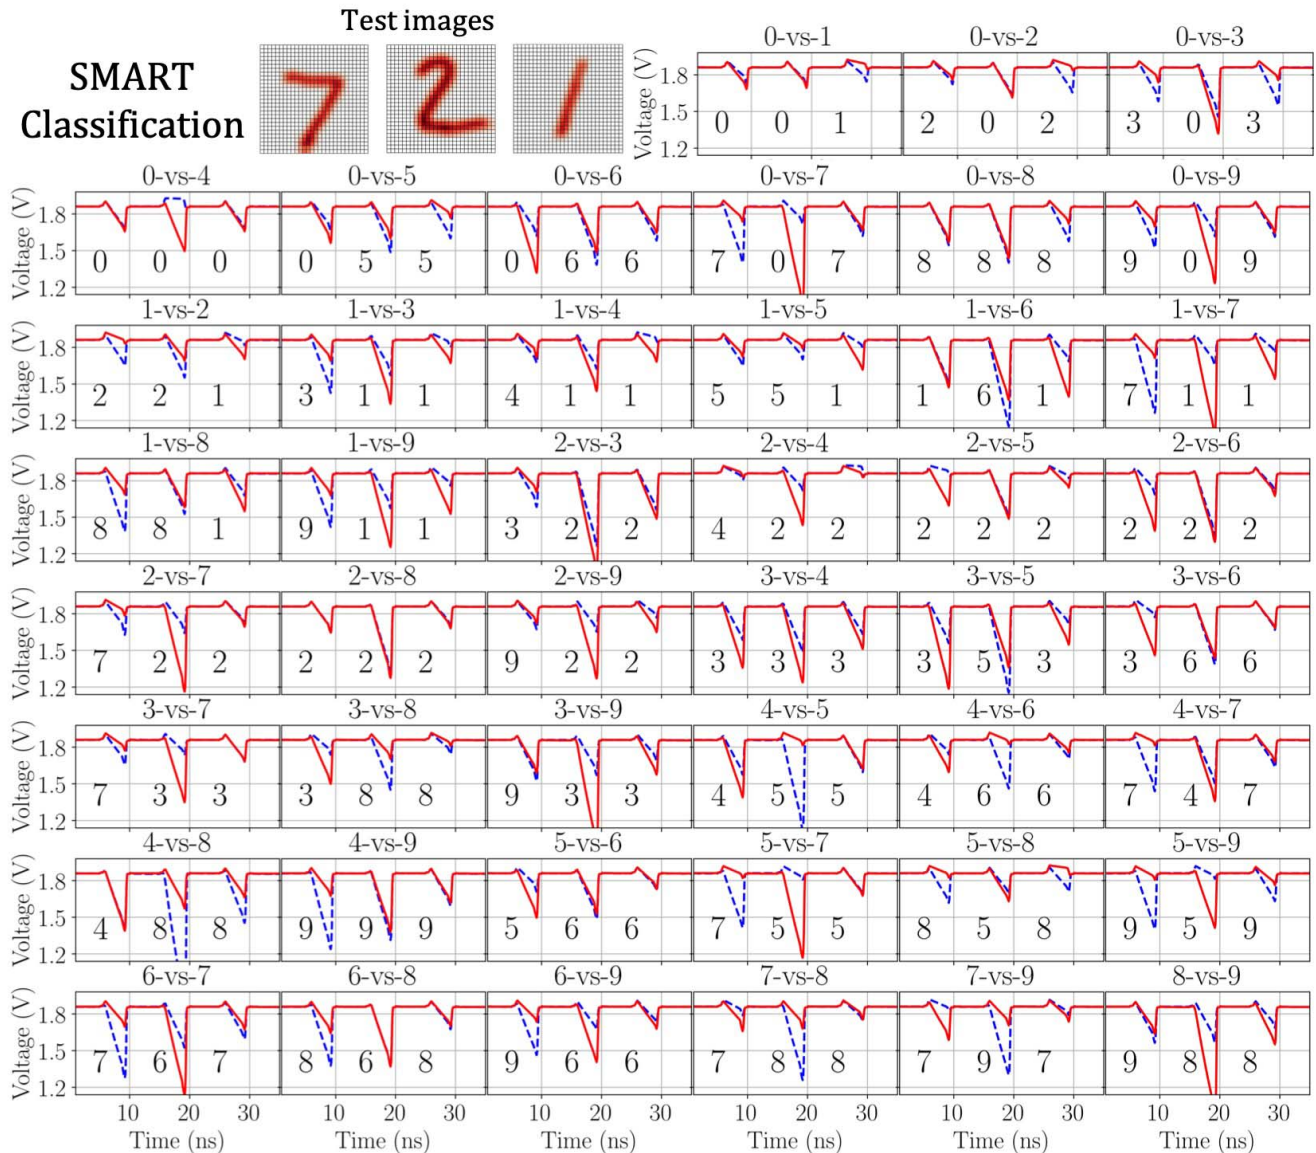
SMART Classification

Test images

7 2 1

0-vs-1
Voltage (V)
1.8
1.5
1.2
0 0 1

0-vs-2
2 0 2

0-vs-3
3 0 3

0-vs-4
Voltage (V)
1.8
1.5
1.2
0 0 0

0-vs-5
0 5 5

0-vs-6
0 6 6

0-vs-7
7 0 7

0-vs-8
8 8 8

0-vs-9
9 0 9

1-vs-2
Voltage (V)
1.8
1.5
1.2
2 2 1

1-vs-3
3 1 1

1-vs-4
4 1 1

1-vs-5
5 5 1

1-vs-6
1 6 1

1-vs-7
7 1 1

1-vs-8
Voltage (V)
1.8
1.5
1.2
8 8 1

1-vs-9
9 1 1

2-vs-3
3 2 2

2-vs-4
4 2 2

2-vs-5
2 2 2

2-vs-6
2 2 2

2-vs-7
Voltage (V)
1.8
1.5
1.2
7 2 2

2-vs-8
2 2 2

2-vs-9
9 2 2

3-vs-4
3 3 3

3-vs-5
3 5 3

3-vs-6
3 6 6

3-vs-7
Voltage (V)
1.8
1.5
1.2
7 3 3

3-vs-8
3 8 8

3-vs-9
9 3 3

4-vs-5
4 5 5

4-vs-6
4 6 6

4-vs-7
7 4 7

4-vs-8
Voltage (V)
1.8
1.5
1.2
4 8 8

4-vs-9
9 9 9

5-vs-6
5 6 6

5-vs-7
7 5 5

5-vs-8
8 5 8

5-vs-9
9 5 9

6-vs-7
Voltage (V)
1.8
1.5
1.2
7 6 7

6-vs-8
8 6 8

6-vs-9
9 6 6

7-vs-8
7 8 8

7-vs-9
7 9 7

8-vs-9
9 8 8

10 20 30
Time (ns)

10 20 30
Time (ns)

10 20 30
Time (ns)

10 20 30
Time (ns)

10 20 30
Time (ns)

10 20 30
Time (ns)